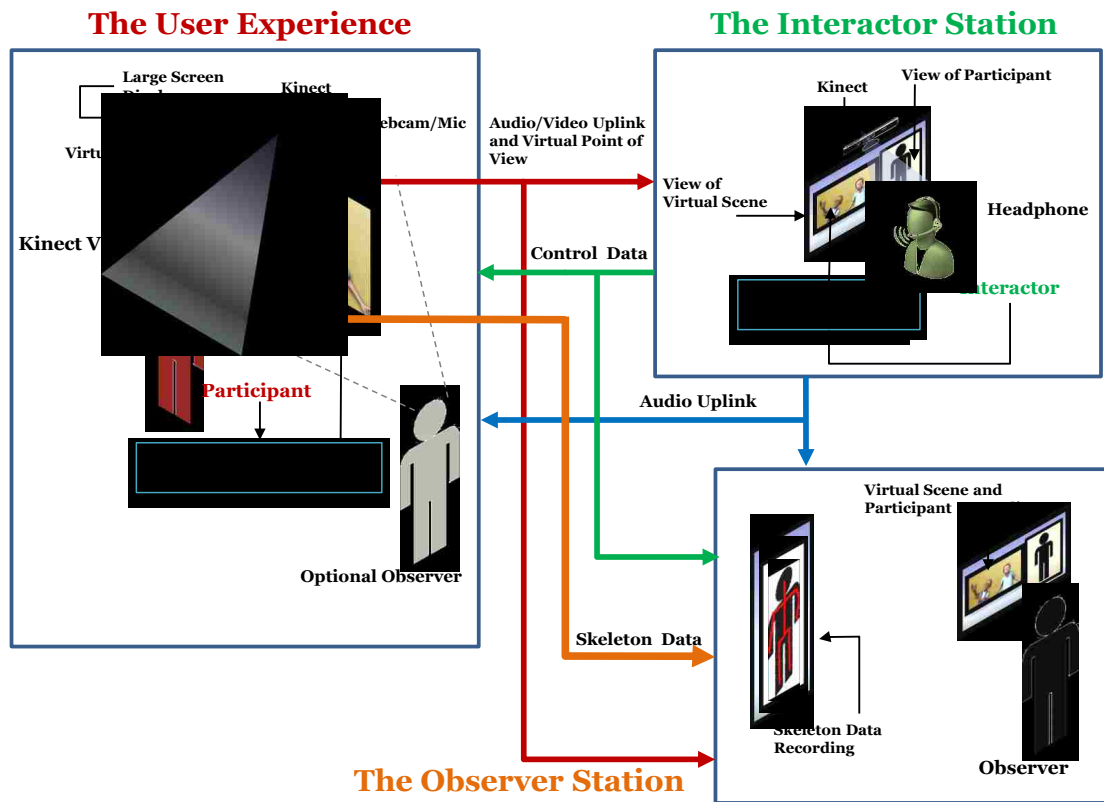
The User Experience

Large Screen Displ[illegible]

Kinect

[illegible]ebcam/Mic

Virtu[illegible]

Kinect V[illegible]

Participant

Optional Observer

Audio/Video Uplink and Virtual Point of View

Control Data

Audio Uplink

Skeleton Data

The Interactor Station

Kinect

View of Participant

View of Virtual Scene

Headphone

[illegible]nteractor

Virtual Scene and Participant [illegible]

Skeleton Data Recording

Observer

The Observer Station